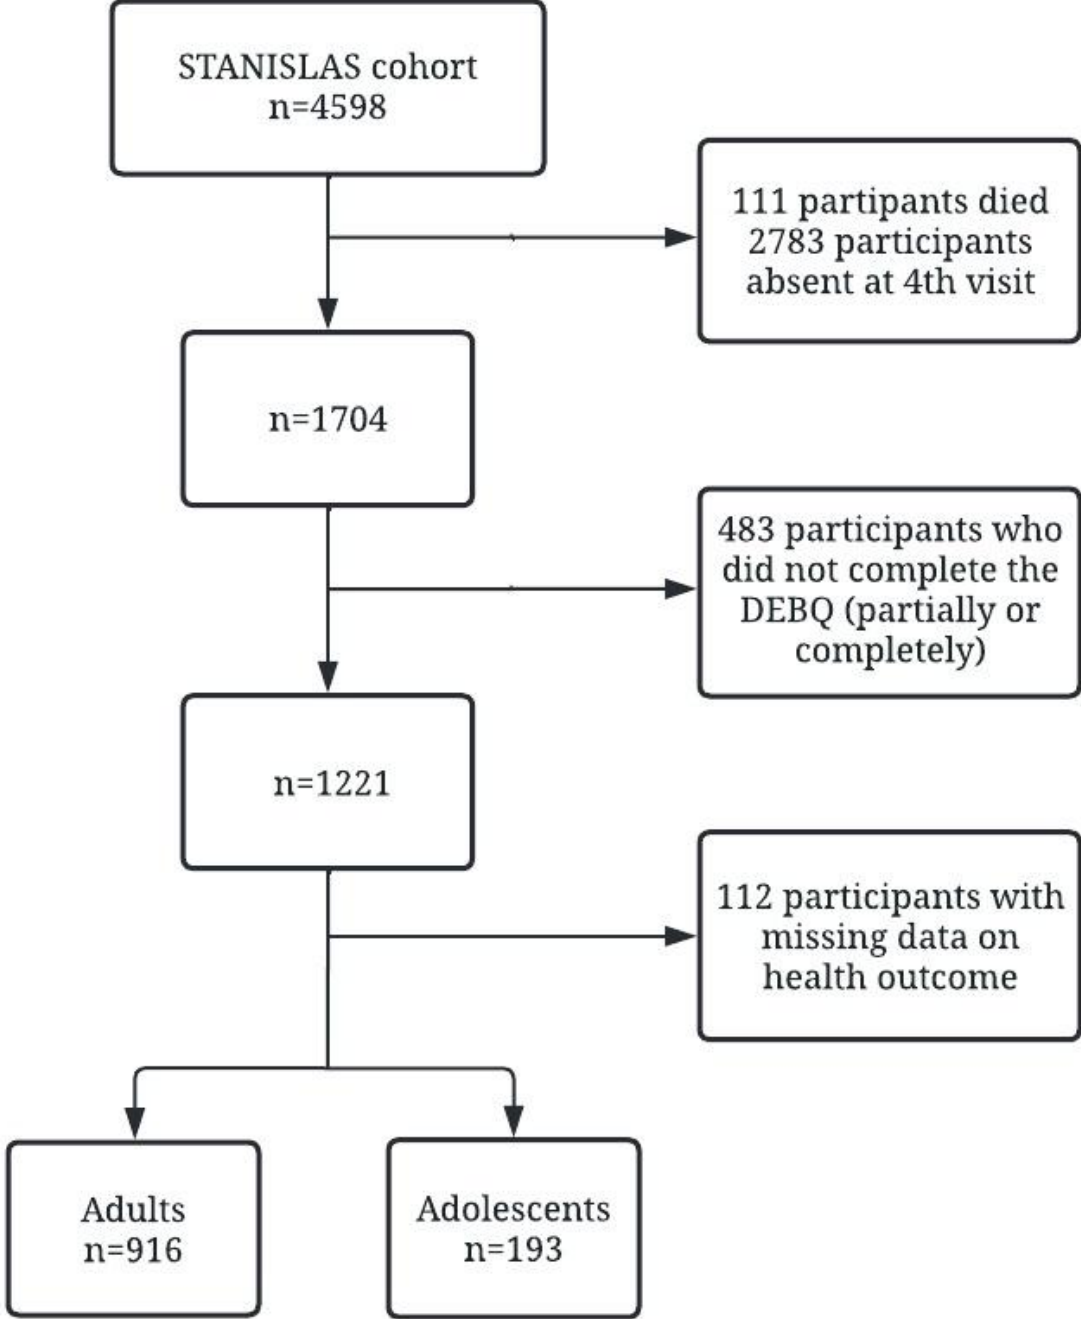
STANISLAS cohort
n=4598

111 partipants died
2783 participants absent at 4th visit

n=1704

483 participants who did not complete the DEBQ (partially or completely)

n=1221

112 participants with missing data on health outcome

Adults
n=916

Adolescents
n=193